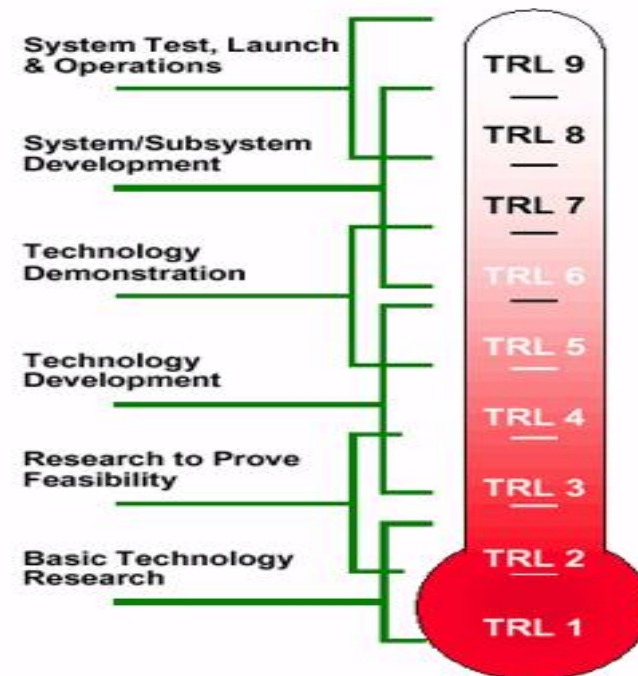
System Test, Launch & Operations

System/Subsystem Development

Technology Demonstration

Technology Development

Research to Prove Feasibility

Basic Technology Research

TRL 9
TRL 8
TRL 7
TRL 6
TRL 5
TRL 4
TRL 3
TRL 2
TRL 1